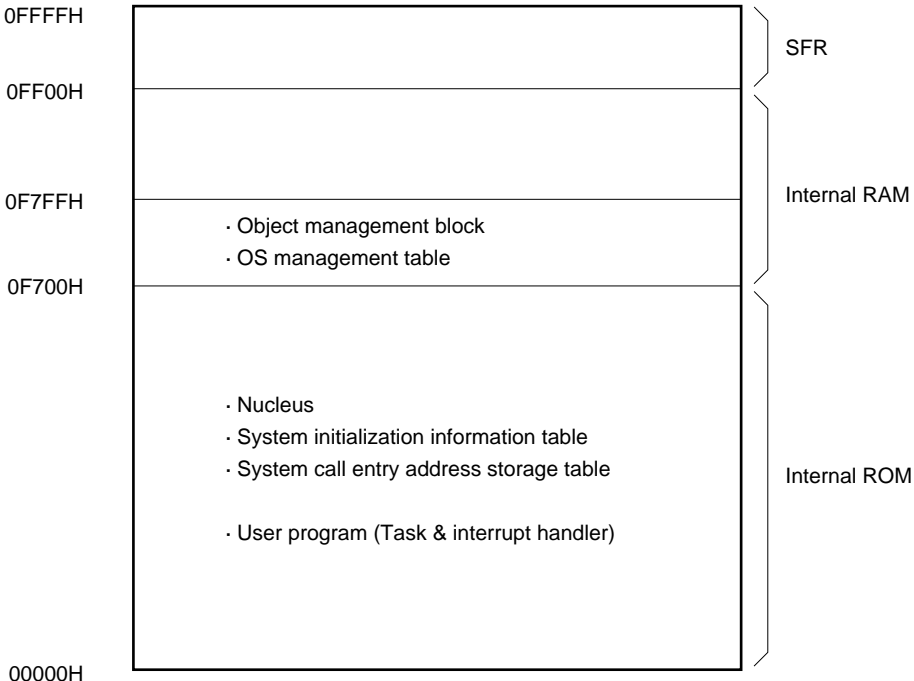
0FFFFH

SFR

0FF00H

0F7FFH

Internal RAM

· Object management block

· OS management table

0F700H

· Nucleus

· System initialization information table

· System call entry address storage table

Internal ROM

· User program (Task & interrupt handler)

00000H